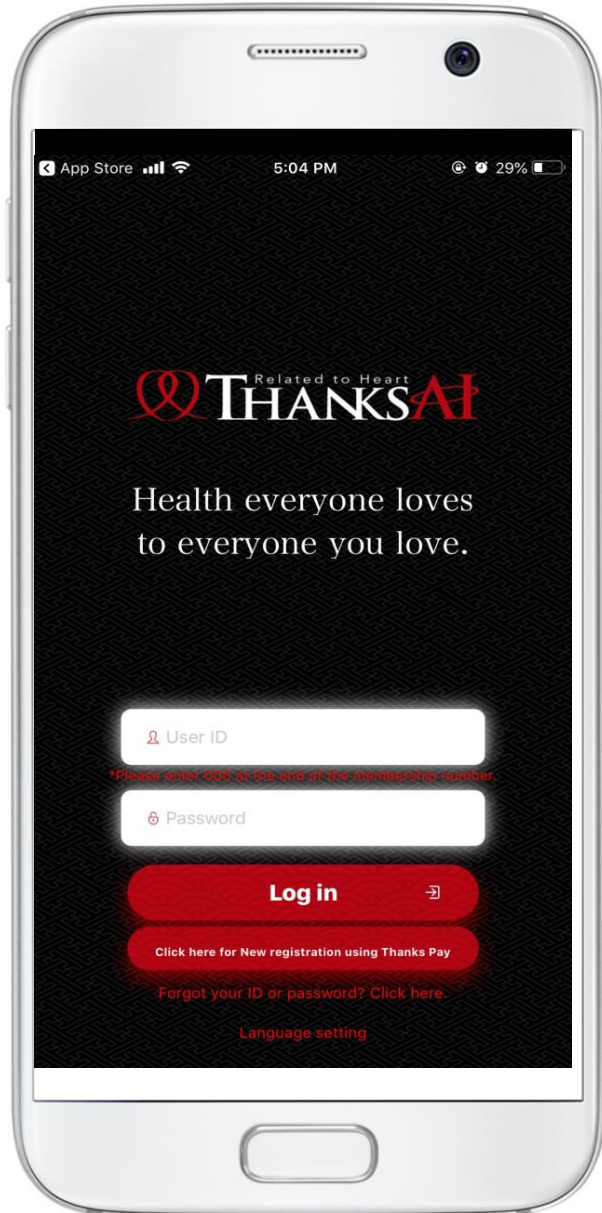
App Store 5:04 PM 29%

Related to Heart
THANKSAI

Health everyone loves to everyone you love.

User ID

*Please enter 000 at the end of the membership number.

Password

Log in

Click here for New registration using Thanks Pay

Forgot your ID or password? Click here.

Language setting